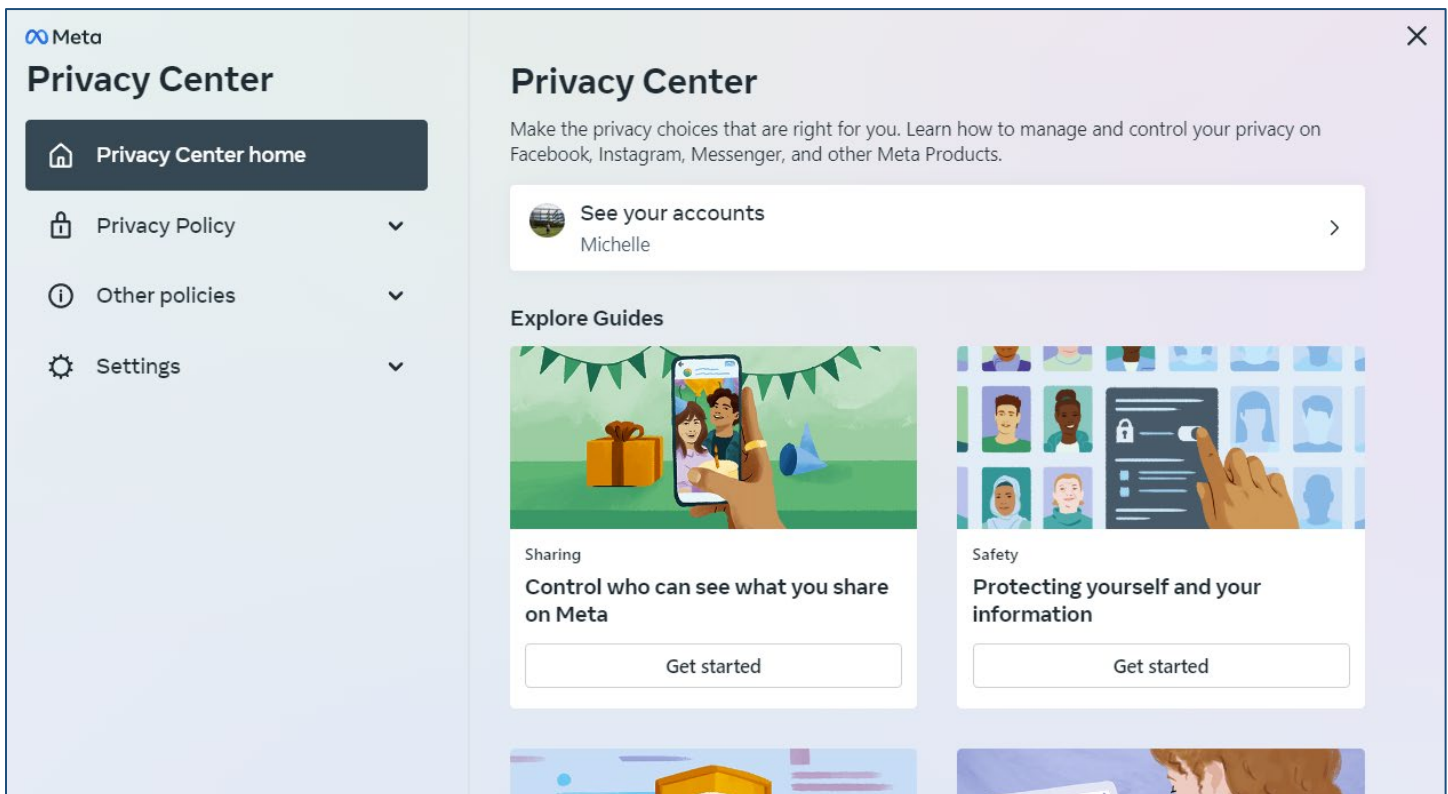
Meta
Privacy Center

Privacy Center home

Privacy Policy

Other policies

Settings

Privacy Center

Make the privacy choices that are right for you. Learn how to manage and control your privacy on Facebook, Instagram, Messenger, and other Meta Products.

See your accounts
Michelle

Explore Guides

Sharing
Control who can see what you share on Meta
Get started

Safety
Protecting yourself and your information
Get started